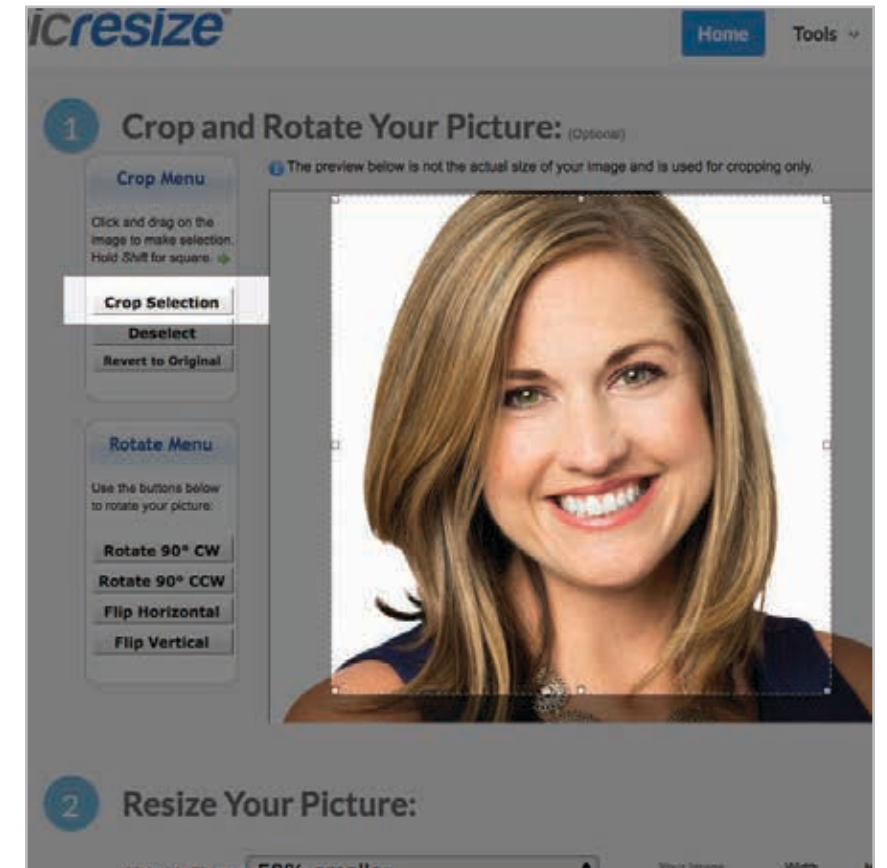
icresize

Home

Tools

1

Crop and Rotate Your Picture: (Optional)

Crop Menu

Click and drag on the image to make selection. Hold Shift for square.

Crop Selection

Deselect

Revert to Original

The preview below is not the actual size of your image and is used for cropping only.

Rotate Menu

Use the buttons below to rotate your picture:

Rotate 90° CW

Rotate 90° CCW

Flip Horizontal

Flip Vertical

2

Resize Your Picture:

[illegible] 50% smaller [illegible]